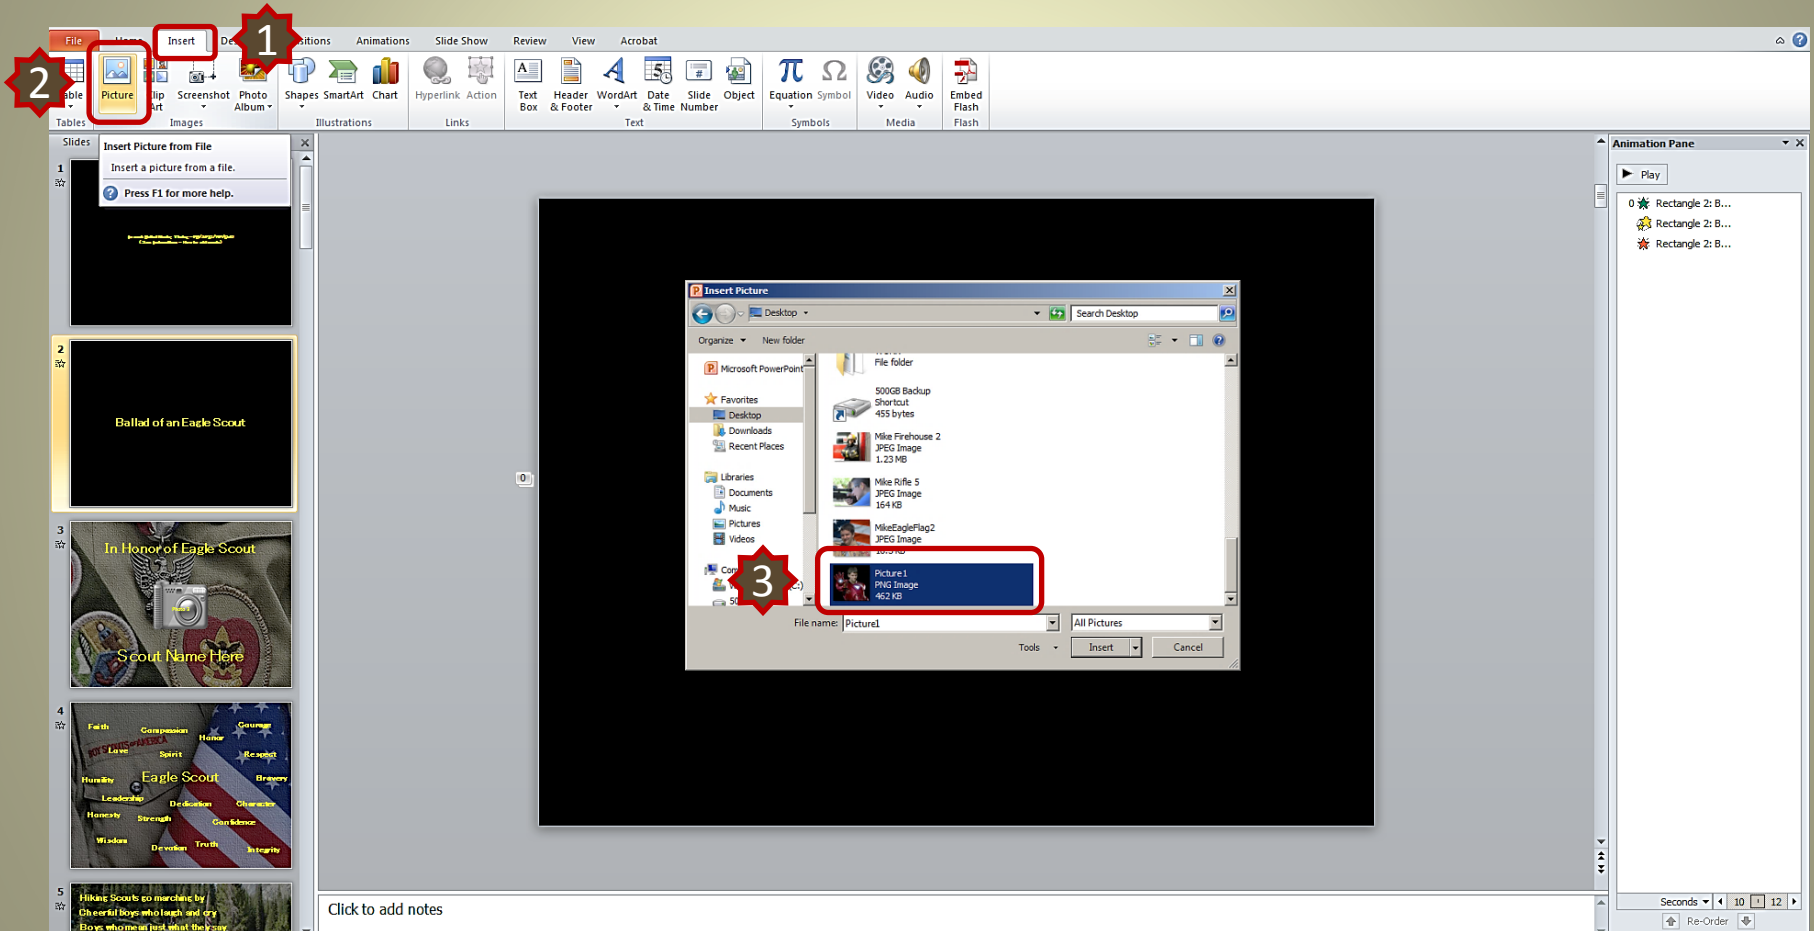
File Home Insert De 1 sitions Animations Slide Show Review View Acrobat

2

Table Tables Picture Clip Art Screenshot Photo Album Images Shapes SmartArt Chart Illustrations Hyperlink Action Links Text Box Header & Footer WordArt Date & Time Slide Number Object Text Equation Symbol Symbols Video Audio Media Embed Flash Flash

Slides

Insert Picture from File

Insert a picture from a file.

Press F1 for more help.

1

2

Ballad of an Eagle Scout

3

In Honor of Eagle Scout

Scout Name Here

4

Faith Compassion Courage Honor Love Spirit Respect Humility Eagle Scout Bravery Leadership Dedication Character Honesty Strength Confidence Wisdom Devotion Truth Integrity

5

Hiking Scouts go marching by
Cheerful boys who laugh and cry
Boys who mean just what they say

0

Insert Picture

Desktop

Search Desktop

Organize New folder

Microsoft PowerPoint

Favorites
Desktop
Downloads
Recent Places

Libraries
Documents
Music
Pictures
Videos

File folder

500GB Backup
Shortcut
455 bytes

Mike Firehouse 2
JPEG Image
1.23 MB

Mike Rifle 5
JPEG Image
164 KB

MikeEagleFlag2
JPEG Image

3

Picture1
PNG Image
462 KB

File name: Picture1

All Pictures

Tools Insert Cancel

Click to add notes

Animation Pane

Play

0 Rectangle 2: B...
Rectangle 2: B...
Rectangle 2: B...

Seconds 10 12

Re-Order